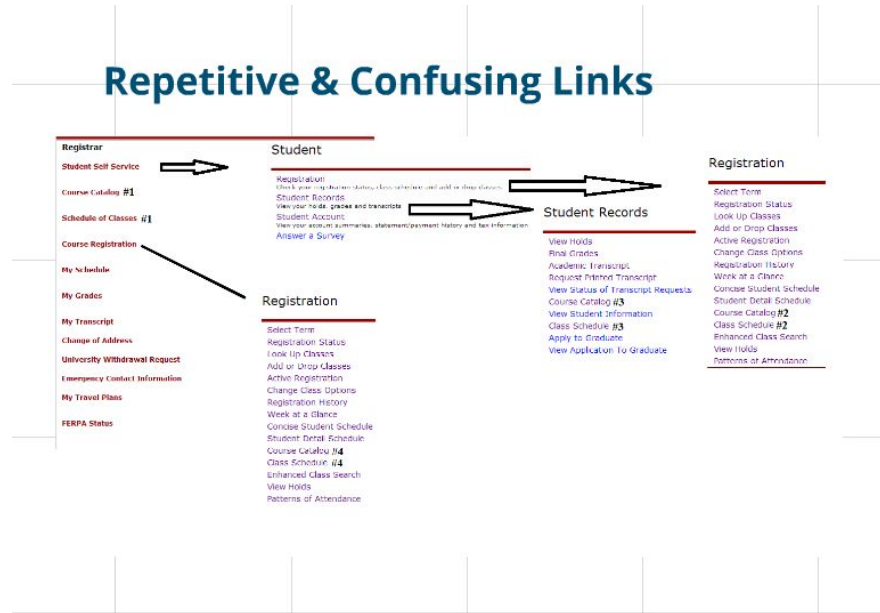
Repetitive & Confusing Links

Registrar
Student Self Service
Course Catalog #1
Schedule of Classes #1
Course Registration
My Schedule
My Grades
My Transcript
Change of Address
University Withdrawal Request
Emergency Contact Information
My Travel Plans
FERPA Status

Student
Registration
Check your registration status, class schedule and add or drop classes.
Student Records
View your holds, grades and transcripts
Student Account
View your account summaries, statement/payment history and tax information
Answer a Survey

Registration
Select Term
Registration Status
Look Up Classes
Add or Drop Classes
Active Registration
Change Class Options
Registration History
Week at a Glance
Concise Student Schedule
Student Detail Schedule
Course Catalog #4
Class Schedule #4
Enhanced Class Search
View Holds
Patterns of Attendance

Student Records
View Holds
Final Grades
Academic Transcript
Request Printed Transcript
View Status of Transcript Requests
Course Catalog #3
View Student Information
Class Schedule #3
Apply to Graduate
View Application To Graduate

Registration
Select Term
Registration Status
Look Up Classes
Add or Drop Classes
Active Registration
Change Class Options
Registration History
Week at a Glance
Concise Student Schedule
Student Detail Schedule
Course Catalog #2
Class Schedule #2
Enhanced Class Search
View Holds
Patterns of Attendance